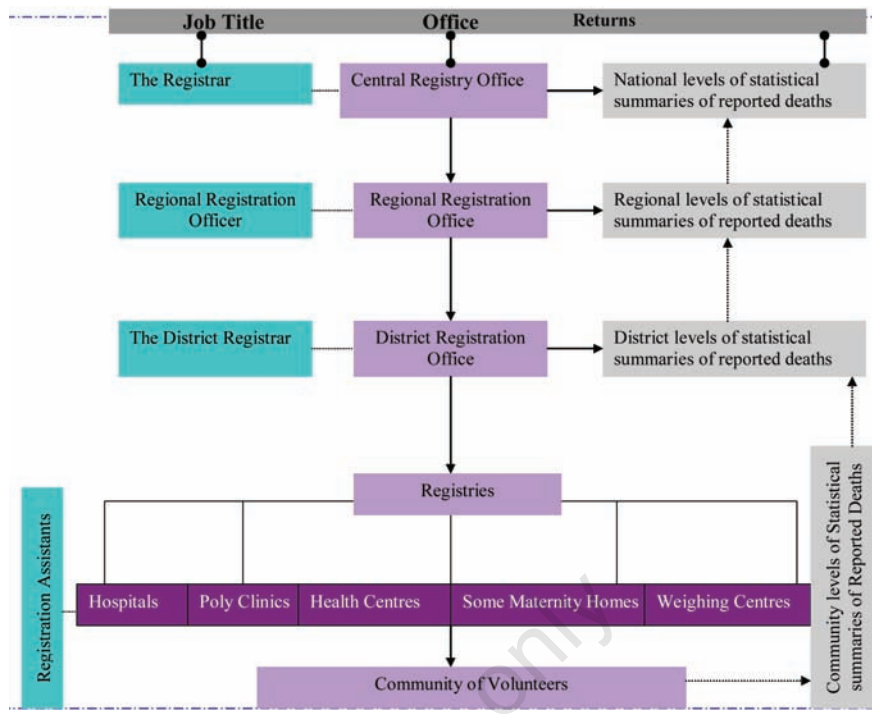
Job Title
Office
Returns

The Registrar
Central Registry Office
National levels of statistical summaries of reported deaths

Regional Registration Officer
Regional Registration Office
Regional levels of statistical summaries of reported deaths

The District Registrar
District Registration Office
District levels of statistical summaries of reported deaths

Registries

Registration Assistants

Hospitals
Poly Clinics
Health Centres
Some Maternity Homes
Weighing Centres

Community levels of Statistical summaries of Reported Deaths

Community of Volunteers

only